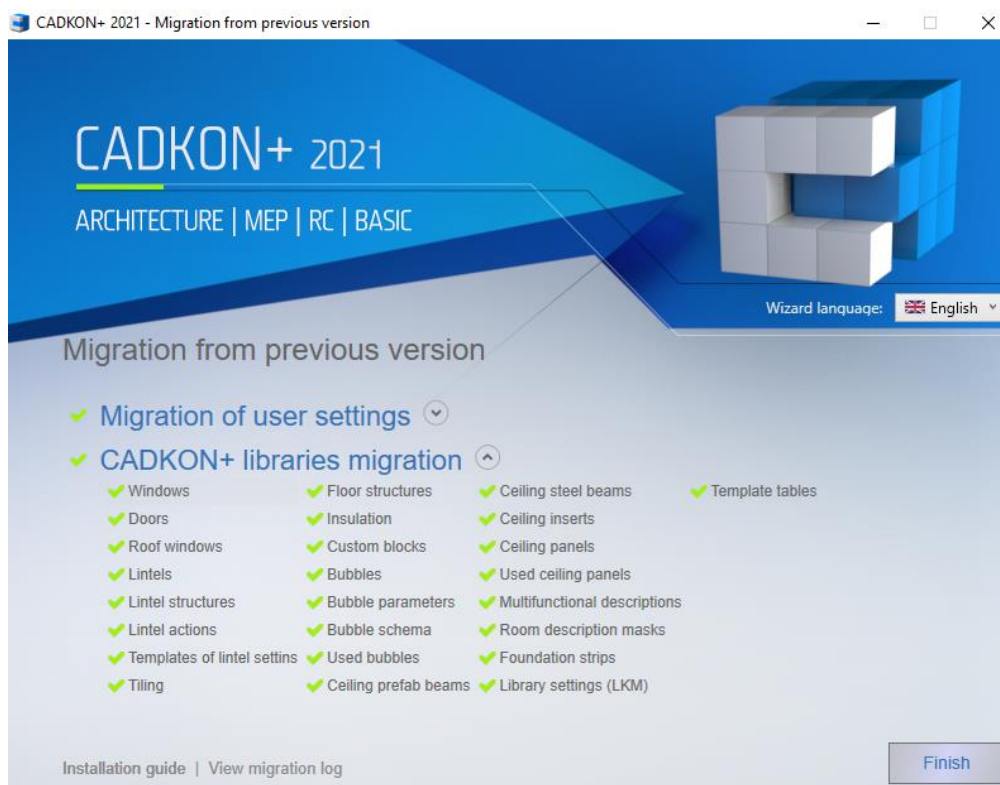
CADKON+ 2021 - Migration from previous version

CADKON+ 2021

ARCHITECTURE | MEP | RC | BASIC

Wizard language: English

Migration from previous version

Migration of user settings

CADKON+ libraries migration

Windows
Doors
Roof windows
Lintels
Lintel structures
Lintel actions
Templates of lintel settins
Tiling

Floor structures
Insulation
Custom blocks
Bubbles
Bubble parameters
Bubble schema
Used bubbles
Ceiling prefab beams

Ceiling steel beams
Ceiling inserts
Ceiling panels
Used ceiling panels
Multifunctional descriptions
Room description masks
Foundation strips
Library settings (LKM)

Template tables

Installation guide | View migration log

Finish